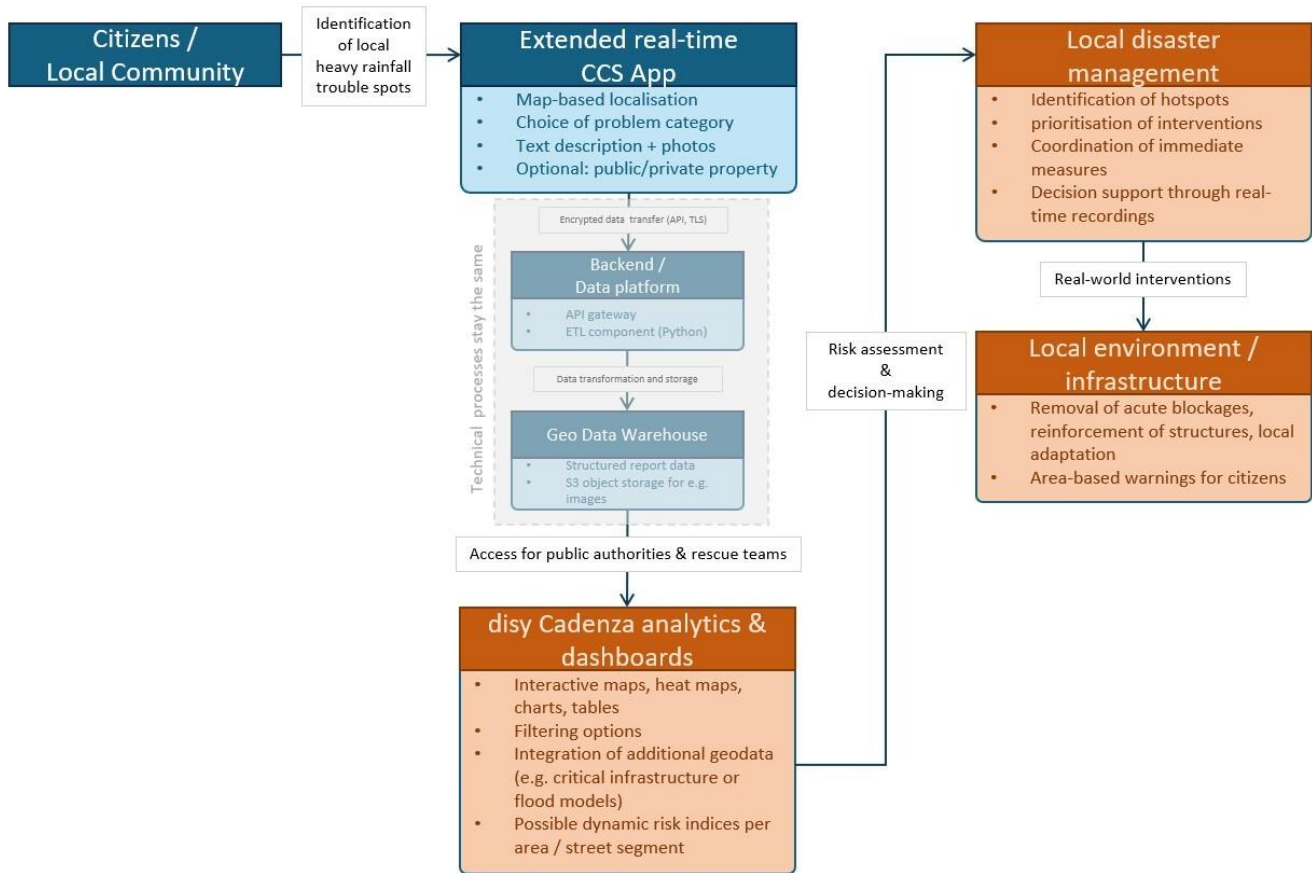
Citizens / Local Community

Identification of local heavy rainfall trouble spots

Extended real-time CCS App

- Map-based localisation
- Choice of problem category
- Text description + photos
- Optional: public/private property

Technical processes stay the same

Encrypted data transfer (API, TLS)

Backend / Data platform

- API gateway
- ETL component (Python)

Data transformation and storage

Geo Data Warehouse

- Structured report data
- S3 object storage for e.g. images

Access for public authorities & rescue teams

disy Cadenza analytics & dashboards

- Interactive maps, heat maps, charts, tables
- Filtering options
- Integration of additional geodata (e.g. critical infrastructure or flood models)
- Possible dynamic risk indices per area / street segment

Risk assessment & decision-making

Local disaster management

- Identification of hotspots
- prioritisation of interventions
- Coordination of immediate measures
- Decision support through real-time recordings

Real-world interventions

Local environment / infrastructure

- Removal of acute blockages, reinforcement of structures, local adaptation
- Area-based warnings for citizens